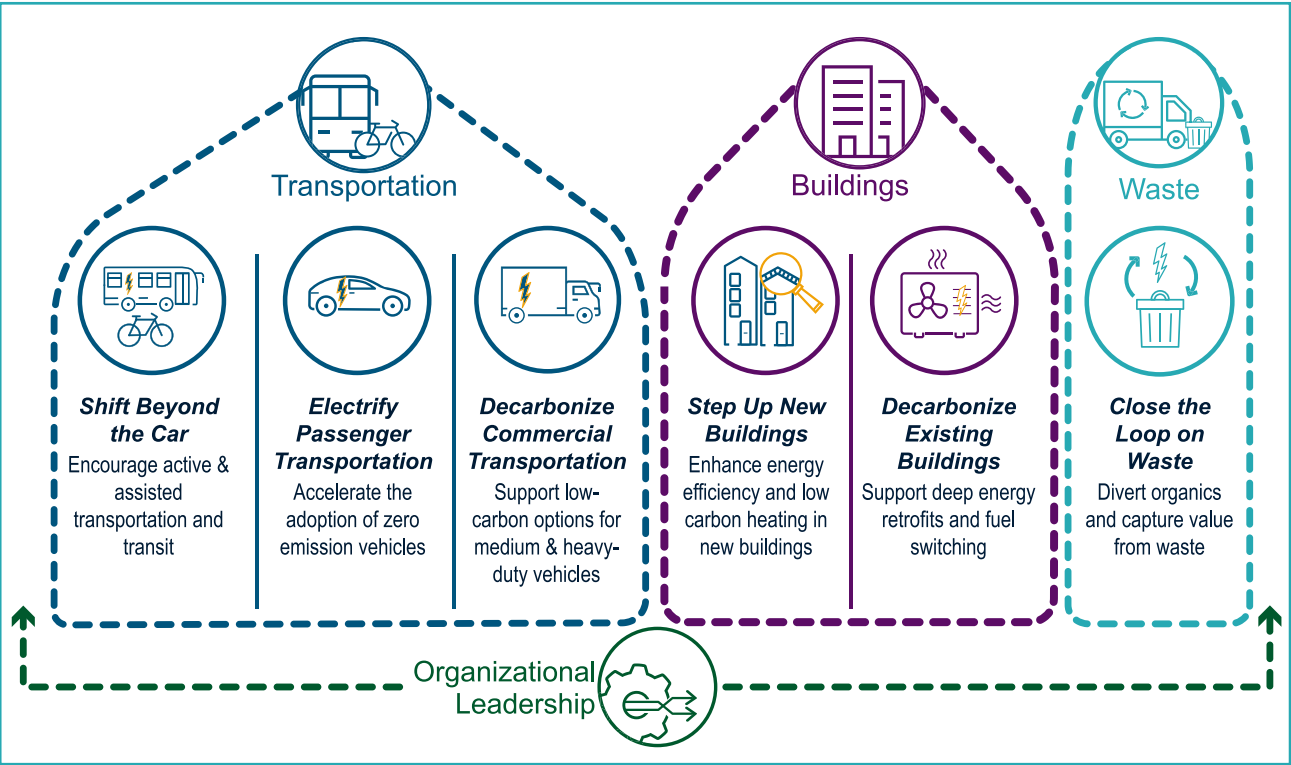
Transportation

Buildings

Waste

*Shift Beyond the Car*
Encourage active & assisted transportation and transit

*Electrify Passenger Transportation*
Accelerate the adoption of zero emission vehicles

*Decarbonize Commercial Transportation*
Support low-carbon options for medium & heavy-duty vehicles

*Step Up New Buildings*
Enhance energy efficiency and low carbon heating in new buildings

*Decarbonize Existing Buildings*
Support deep energy retrofits and fuel switching

*Close the Loop on Waste*
Divert organics and capture value from waste

Organizational Leadership